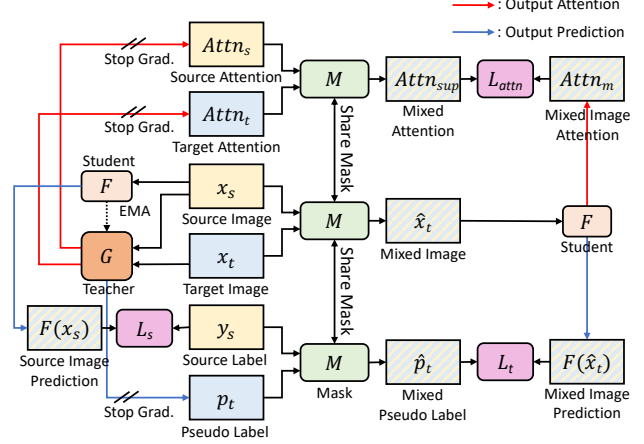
: Output Attention
: Output Prediction

Stop Grad.
$Attn_s$
Source Attention

Stop Grad.
$Attn_t$
Target Attention

$M$

Share Mask

$Attn_{sup}$
Mixed Attention

$L_{attn}$

$Attn_m$
Mixed Image Attention

Student
$F$
EMA
$G$
Teacher

$x_s$
Source Image

$x_t$
Target Image

$M$

$\hat{x}_t$
Mixed Image

$F$
Student

Share Mask

$F(x_s)$
Source Image Prediction

$L_s$

$y_s$
Source Label

$M$
Mask

$\hat{p}_t$
Mixed Pseudo Label

$L_t$

$F(\hat{x}_t)$
Mixed Image Prediction

Stop Grad.
$p_t$
Pseudo Label